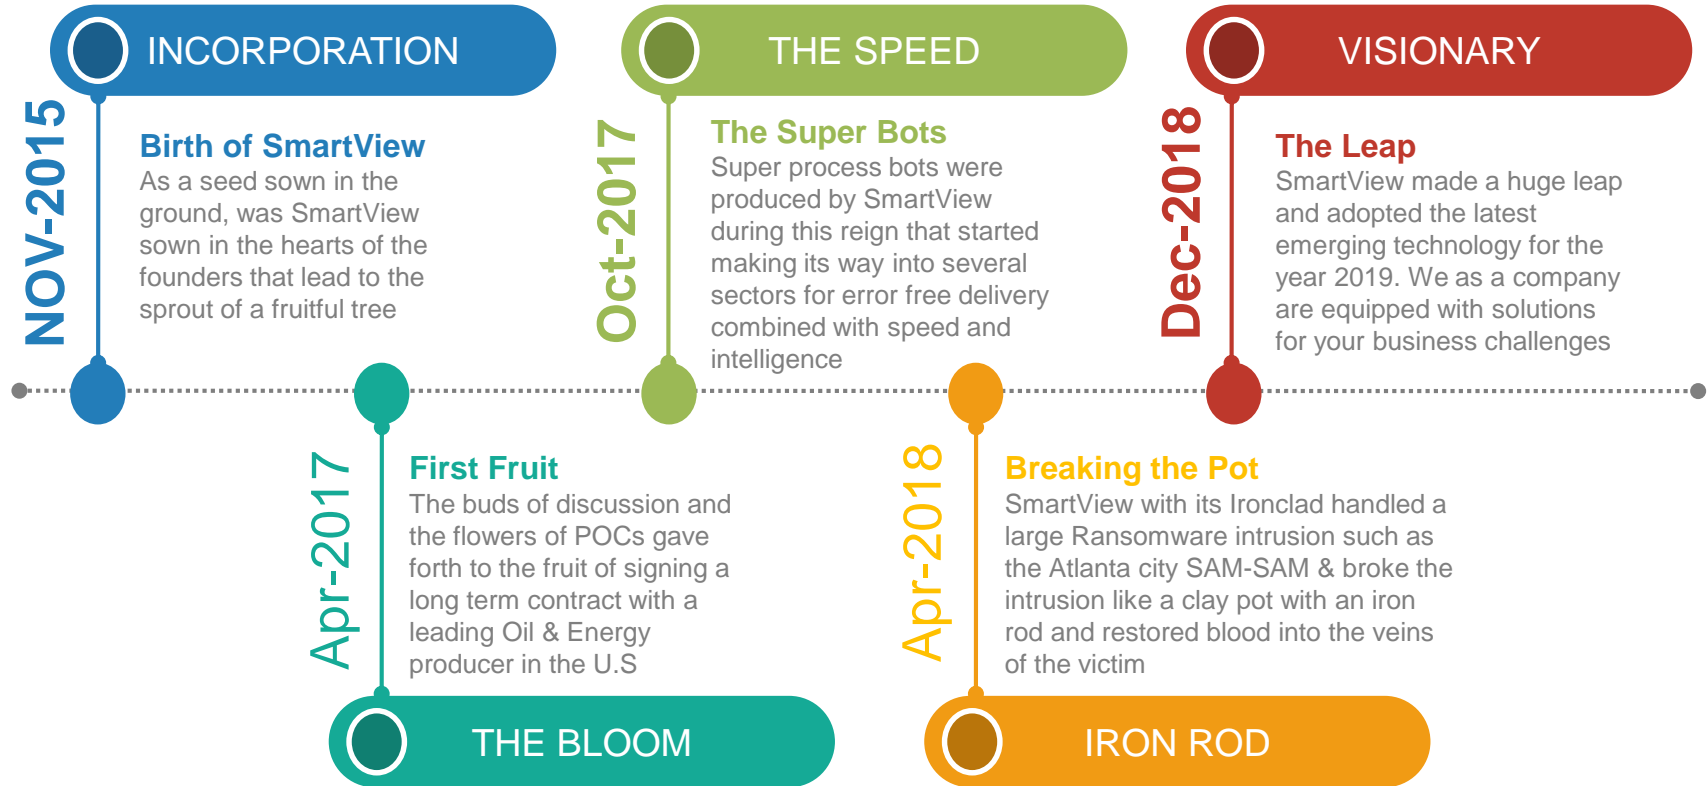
INCORPORATION

NOV-2015

Birth of SmartView
As a seed sown in the ground, was SmartView sown in the hearts of the founders that lead to the sprout of a fruitful tree

THE SPEED

Oct-2017

The Super Bots
Super process bots were produced by SmartView during this reign that started making its way into several sectors for error free delivery combined with speed and intelligence

VISIONARY

Dec-2018

The Leap
SmartView made a huge leap and adopted the latest emerging technology for the year 2019. We as a company are equipped with solutions for your business challenges

Apr-2017

First Fruit
The buds of discussion and the flowers of POCs gave forth to the fruit of signing a long term contract with a leading Oil & Energy producer in the U.S

THE BLOOM

Apr-2018

Breaking the Pot
SmartView with its Ironclad handled a large Ransomware intrusion such as the Atlanta city SAM-SAM & broke the intrusion like a clay pot with an iron rod and restored blood into the veins of the victim

IRON ROD